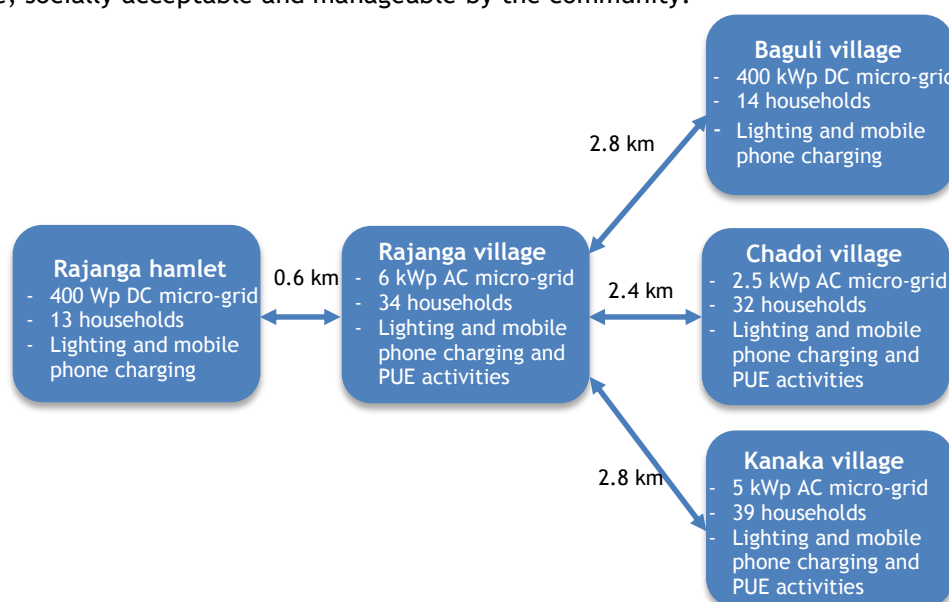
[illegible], socially acceptable and manageable by the community.

Baguli village
- 400 kWp DC micro-gri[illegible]
- 14 households
- Lighting and mobile phone charging

2.8 km

Rajanga hamlet
- 400 Wp DC micro-grid
- 13 households
- Lighting and mobile phone charging

0.6 km

Rajanga village
- 6 kWp AC micro-grid
- 34 households
- Lighting and mobile phone charging and PUE activities

2.4 km

Chadoi village
- 2.5 kWp AC micro-grid
- 32 households
- Lighting and mobile phone charging and PUE activities

2.8 km

Kanaka village
- 5 kWp AC micro-grid
- 39 households
- Lighting and mobile phone charging and PUE activities